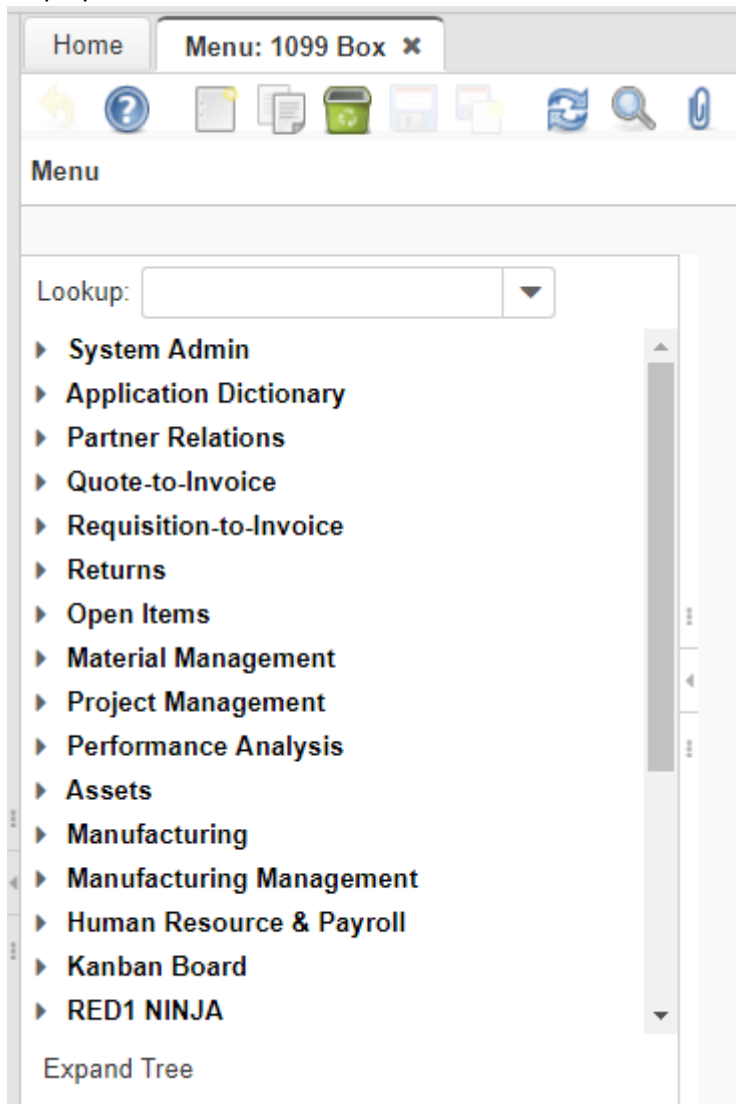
Home
Menu: 1099 Box ✖

Menu

Lookup:

System Admin
Application Dictionary
Partner Relations
Quote-to-Invoice
Requisition-to-Invoice
Returns
Open Items
Material Management
Project Management
Performance Analysis
Assets
Manufacturing
Manufacturing Management
Human Resource & Payroll
Kanban Board
RED1 NINJA

Expand Tree